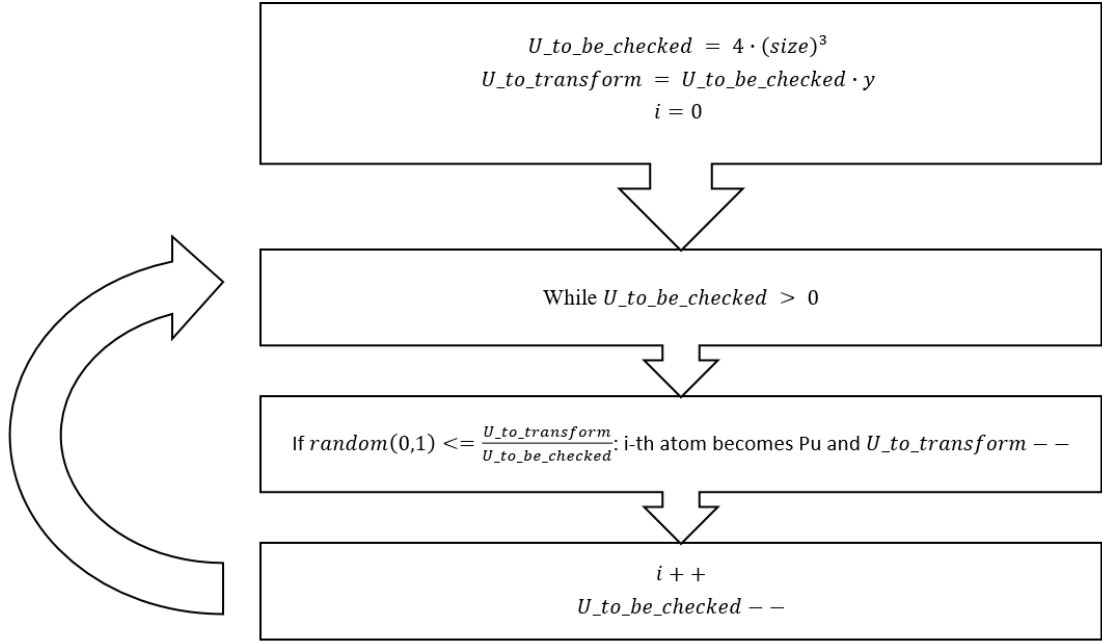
$U\_to\_be\_checked = 4 \cdot (size)^3$
$U\_to\_transform = U\_to\_be\_checked \cdot y$
$i = 0$

While $U\_to\_be\_checked > 0$

If $random(0,1) <= \frac{U\_to\_transform}{U\_to\_be\_checked}$: i-th atom becomes Pu and $U\_to\_transform - -$

$i + +$
$U\_to\_be\_checked - -$